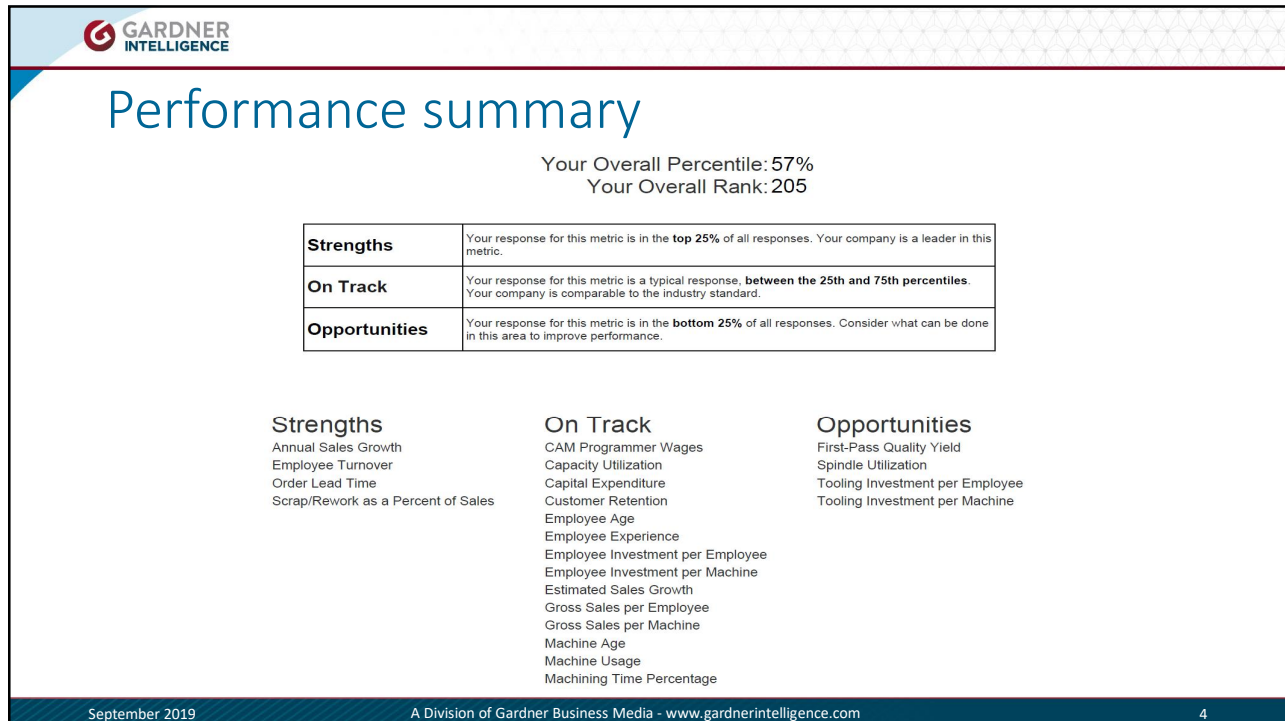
GARDNER INTELLIGENCE

Performance summary

Your Overall Percentile: 57%
Your Overall Rank: 205

| Strengths | Your response for this metric is in the **top 25%** of all responses. Your company is a leader in this metric. |
|---|---|
| On Track | Your response for this metric is a typical response, **between the 25th and 75th percentiles**. Your company is comparable to the industry standard. |
| Opportunities | Your response for this metric is in the **bottom 25%** of all responses. Consider what can be done in this area to improve performance. |

Strengths
Annual Sales Growth
Employee Turnover
Order Lead Time
Scrap/Rework as a Percent of Sales

On Track
CAM Programmer Wages
Capacity Utilization
Capital Expenditure
Customer Retention
Employee Age
Employee Experience
Employee Investment per Employee
Employee Investment per Machine
Estimated Sales Growth
Gross Sales per Employee
Gross Sales per Machine
Machine Age
Machine Usage
Machining Time Percentage

Opportunities
First-Pass Quality Yield
Spindle Utilization
Tooling Investment per Employee
Tooling Investment per Machine

September 2019
A Division of Gardner Business Media - www.gardnerintelligence.com
4